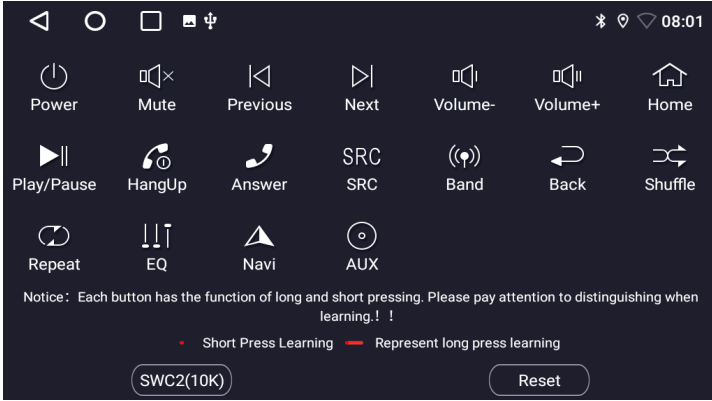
08:01

Power
Mute
Previous
Next
Volume-
Volume+
Home

Play/Pause
HangUp
Answer
SRC
SRC
Band
Back
Shuffle

Repeat
EQ
Navi
AUX

Notice：Each button has the function of long and short pressing. Please pay attention to distinguishing when learning.！！

Short Press Learning
Represent long press learning

SWC2(10K)
Reset